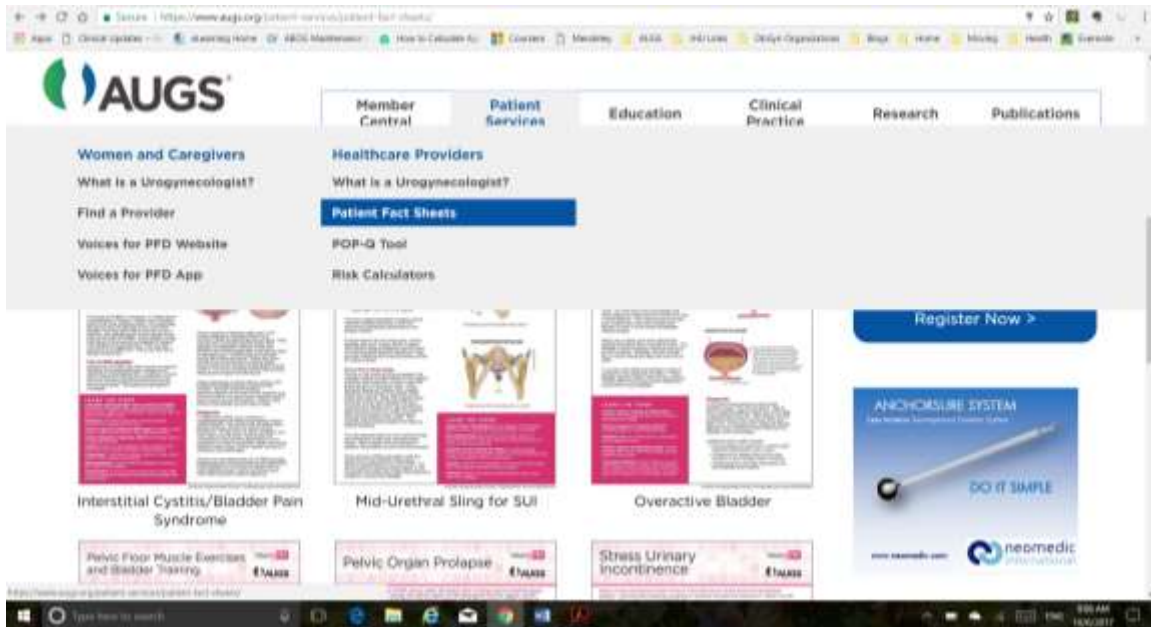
Secure | https://www.augs.org/patient-services/patient-fact-sheets/

AUGS

Member Central

Patient Services

Education

Clinical Practice

Research

Publications

Women and Caregivers

What is a Urogynecologist?

Find a Provider

Voices for PFD Website

Voices for PFD App

Healthcare Providers

What is a Urogynecologist?

Patient Fact Sheets

POP-Q Tool

Risk Calculators

Register Now >

Interstitial Cystitis/Bladder Pain Syndrome

Mid-Urethral Sling for SUI

Overactive Bladder

ANCHORSURE SYSTEM

DO IT SIMPLE

neomedic international

Pelvic Floor Muscle Exercises and Bladder Training

AUGS

Pelvic Organ Prolapse

AUGS

Stress Urinary Incontinence

AUGS

Type here to search